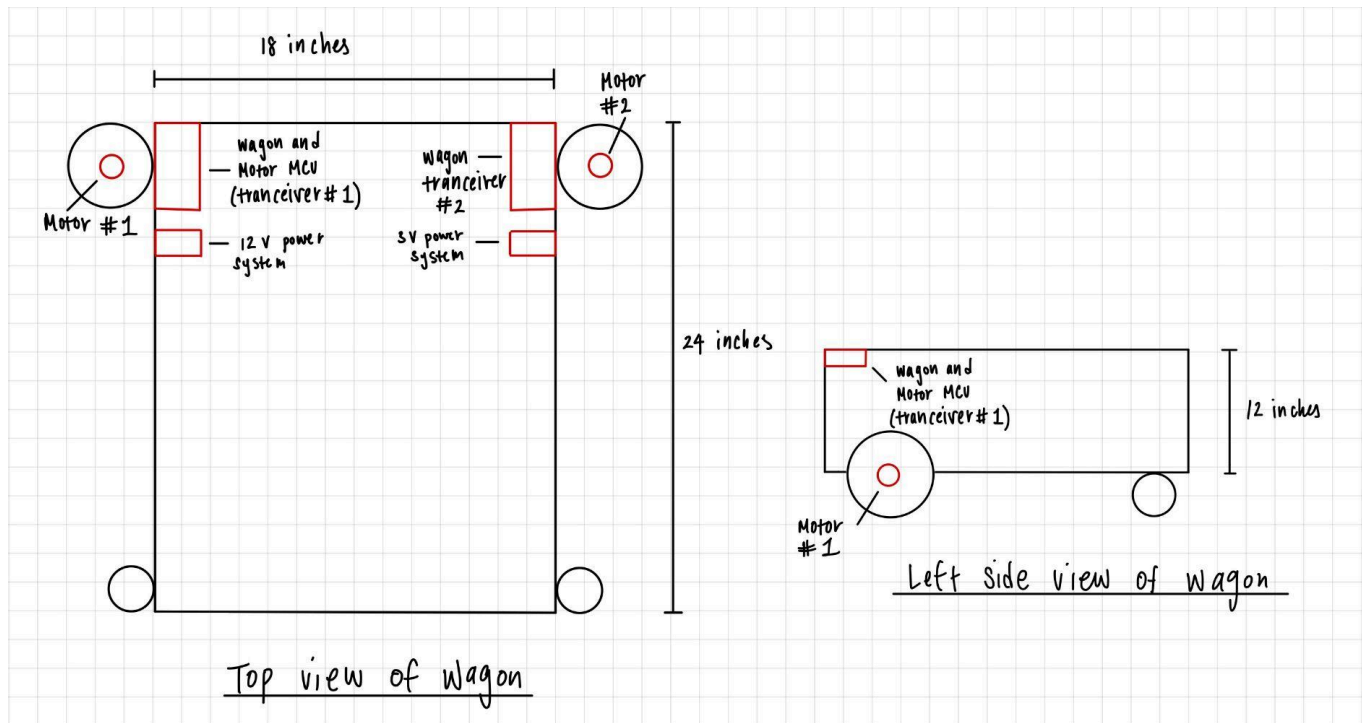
18 inches

Motor #2

Wagon and Motor MCU (tranceiver #1)

Wagon tranceiver #2

Motor #1

12 V power system

5V power system

24 inches

Wagon and Motor MCU (tranceiver #1)

12 inches

Motor #1

Left side view of wagon

Top view of wagon